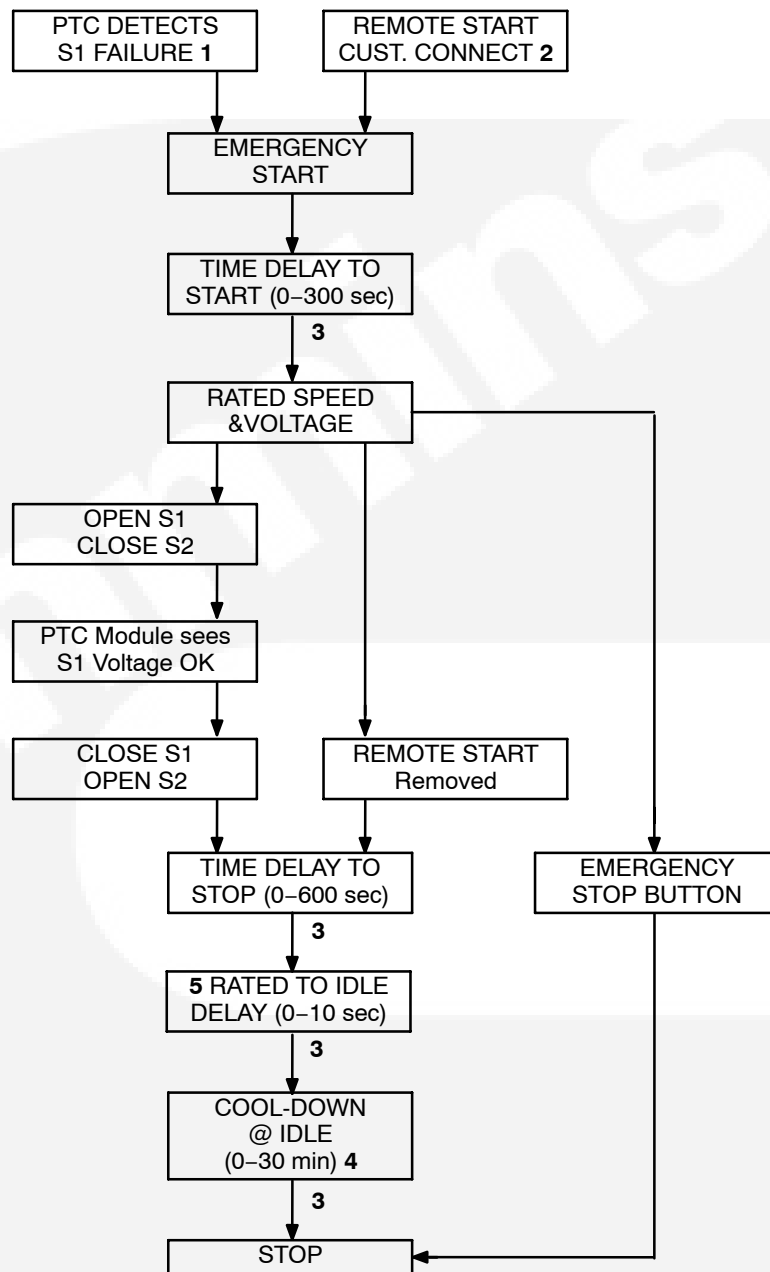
PTC DETECTS S1 FAILURE **1**

REMOTE START CUST. CONNECT **2**

EMERGENCY START

TIME DELAY TO START (0−300 sec)

**3**

RATED SPEED &VOLTAGE

OPEN S1 CLOSE S2

PTC Module sees S1 Voltage OK

CLOSE S1 OPEN S2

REMOTE START Removed

TIME DELAY TO STOP (0−600 sec)

EMERGENCY STOP BUTTON

**3**

**5** RATED TO IDLE DELAY (0−10 sec)

**3**

COOL-DOWN @ IDLE (0−30 min) **4**

**3**

STOP